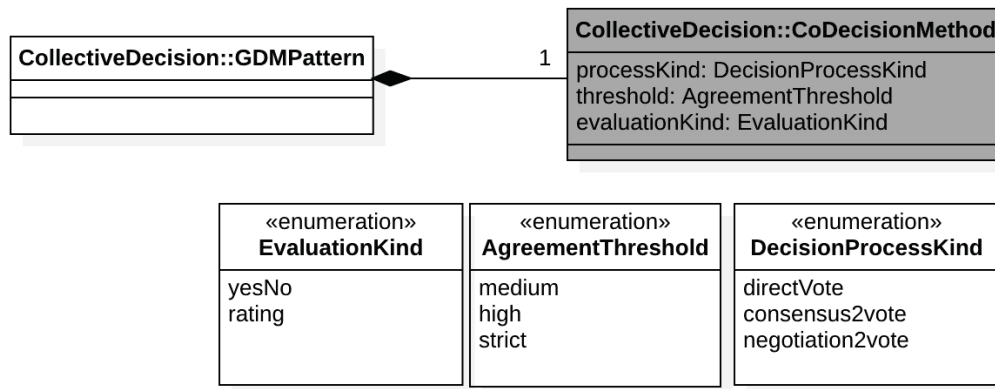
CollectiveDecision::GDMPattern

1

CollectiveDecision::CoDecisionMethod
processKind: DecisionProcessKind
threshold: AgreementThreshold
evaluationKind: EvaluationKind

«enumeration»
EvaluationKind
yesNo
rating

«enumeration»
AgreementThreshold
medium
high
strict

«enumeration»
DecisionProcessKind
directVote
consensus2vote
negotiation2vote